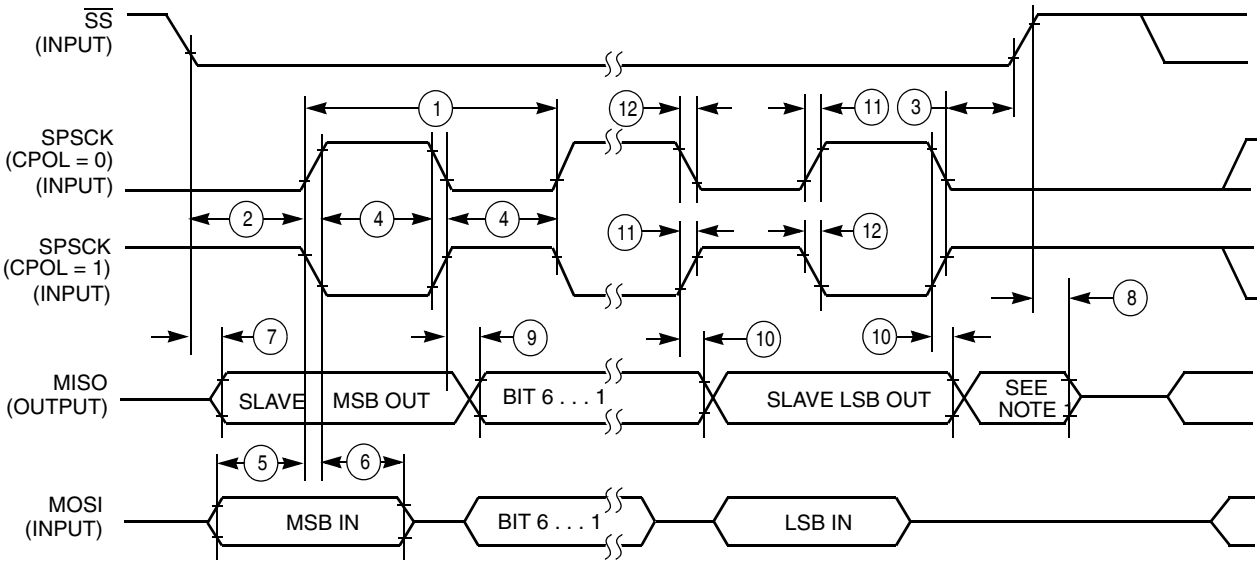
$\overline{SS}$
(INPUT)

SPSCK
(CPOL = 0)
(INPUT)

SPSCK
(CPOL = 1)
(INPUT)

MISO
(OUTPUT)

MOSI
(INPUT)

1
12
11
3
2
4
4
11
12
8
7
9
10
10

SLAVE MSB OUT
BIT 6 . . . 1
SLAVE LSB OUT
SEE NOTE

5
6

MSB IN
BIT 6 . . . 1
LSB IN